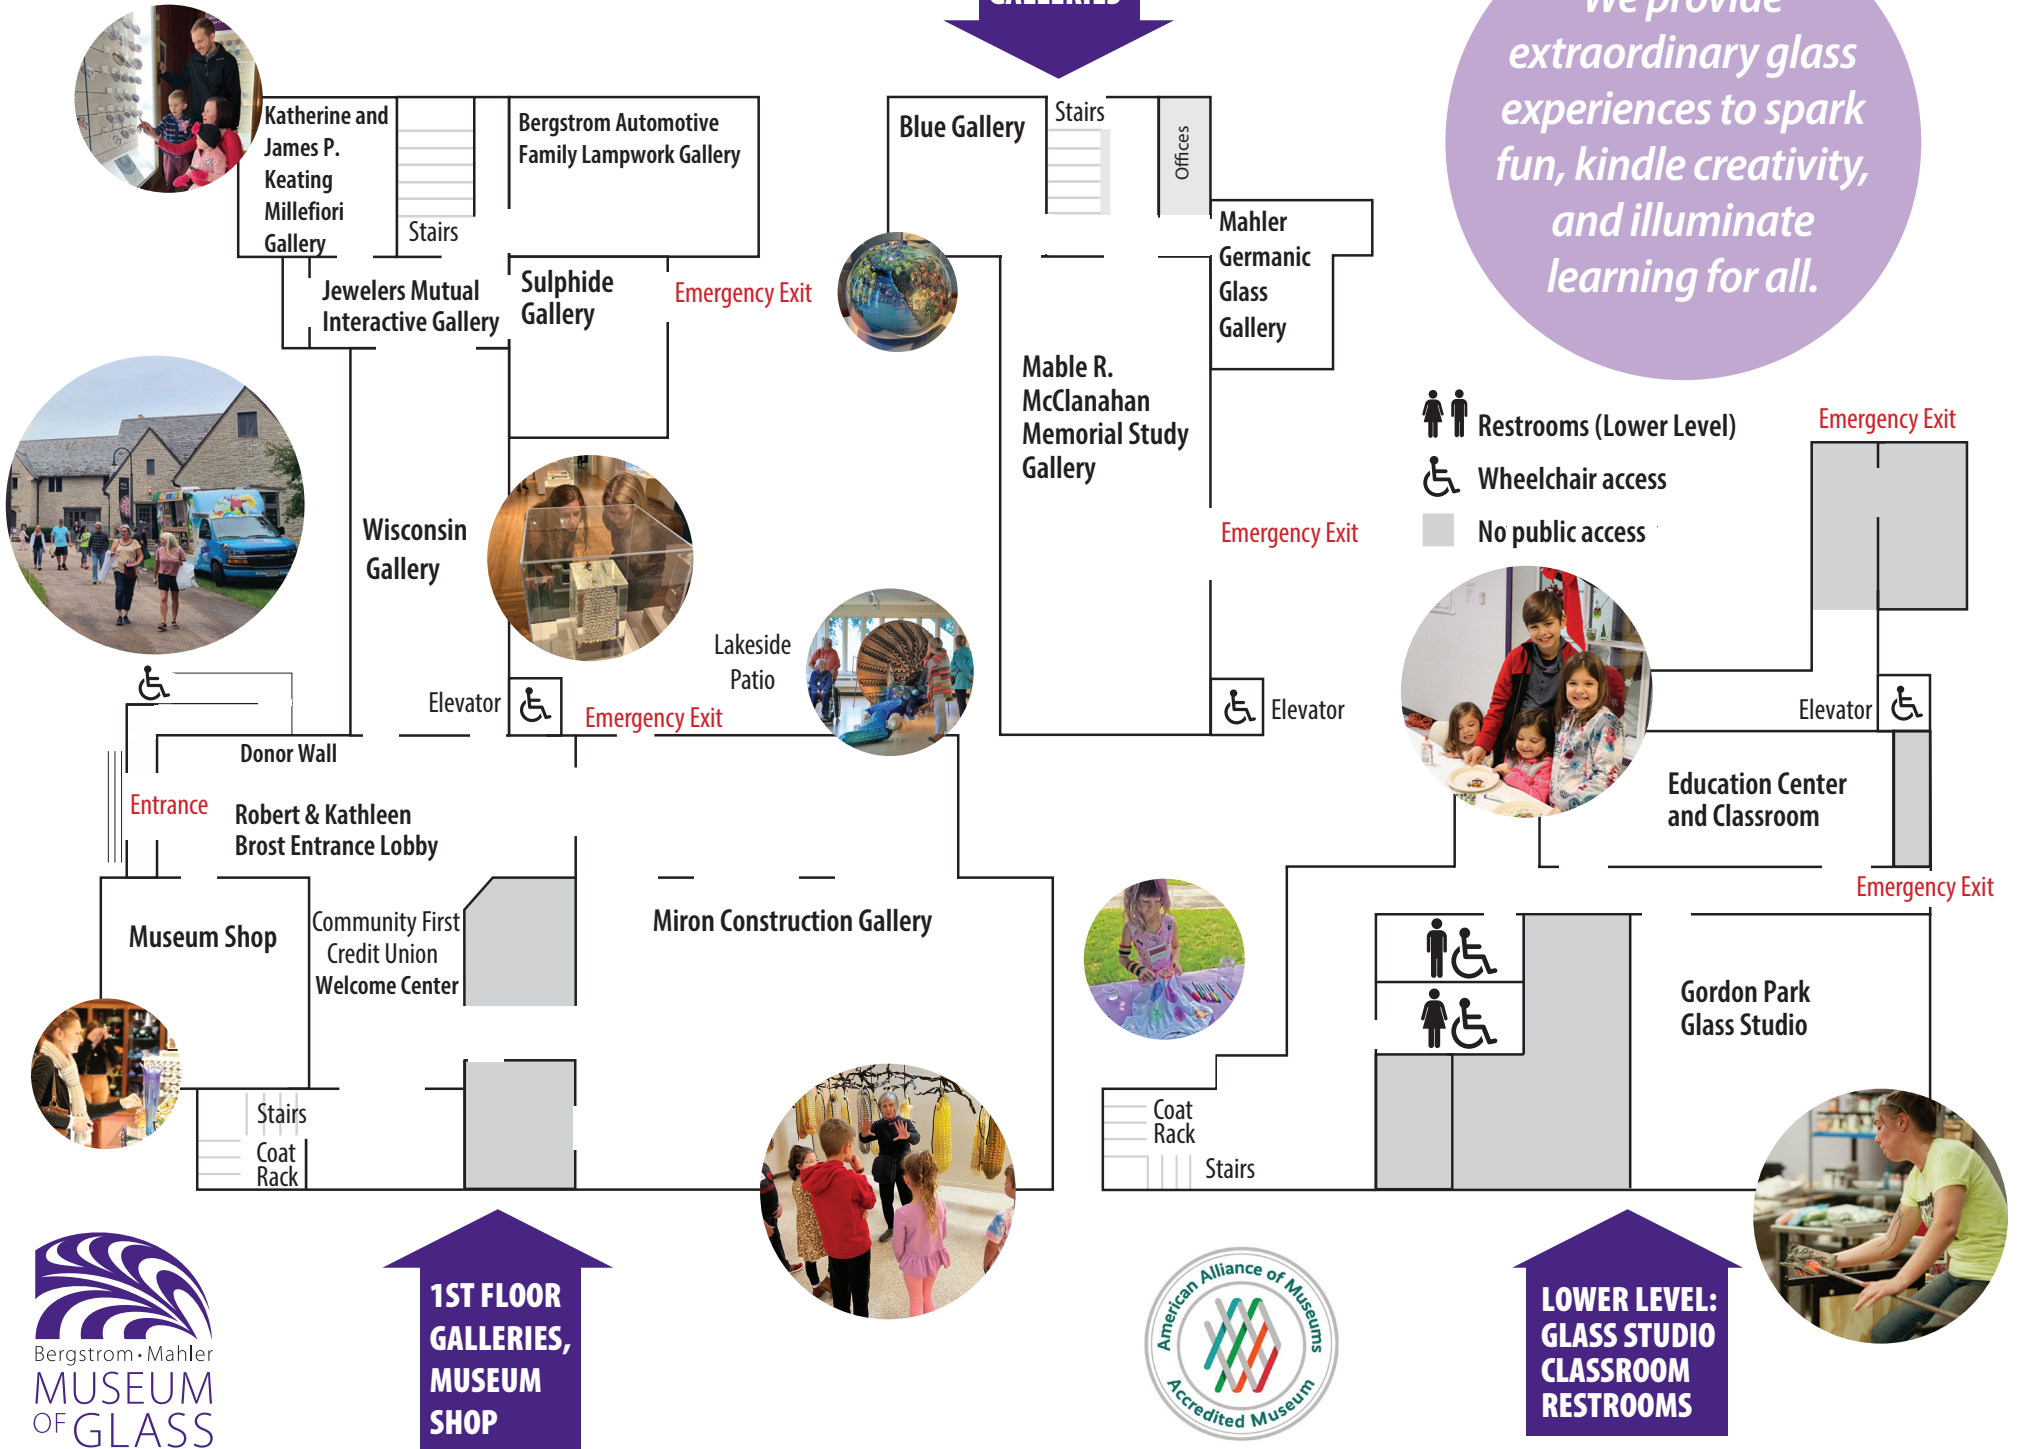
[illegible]

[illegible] extraordinary glass experiences to spark fun, kindle creativity, and illuminate learning for all.

Katherine and James P. Keating Millefiori Gallery

Stairs

Bergstrom Automotive Family Lampwork Gallery

Blue Gallery

Stairs

Offices

Mahler Germanic Glass Gallery

Jewelers Mutual Interactive Gallery

Sulphide Gallery

Emergency Exit

Mable R. McClanahan Memorial Study Gallery

Restrooms (Lower Level)

Wheelchair access

No public access

Emergency Exit

Wisconsin Gallery

Emergency Exit

Lakeside Patio

Elevator

Emergency Exit

Elevator

Elevator

Donor Wall

Entrance

Robert & Kathleen Brost Entrance Lobby

Education Center and Classroom

Emergency Exit

Museum Shop

Community First Credit Union Welcome Center

Miron Construction Gallery

Gordon Park Glass Studio

Stairs

Coat Rack

Coat Rack

Stairs

Bergstrom · Mahler MUSEUM OF GLASS

1ST FLOOR GALLERIES, MUSEUM SHOP

American Alliance of Museums Accredited Museum

LOWER LEVEL: GLASS STUDIO CLASSROOM RESTROOMS